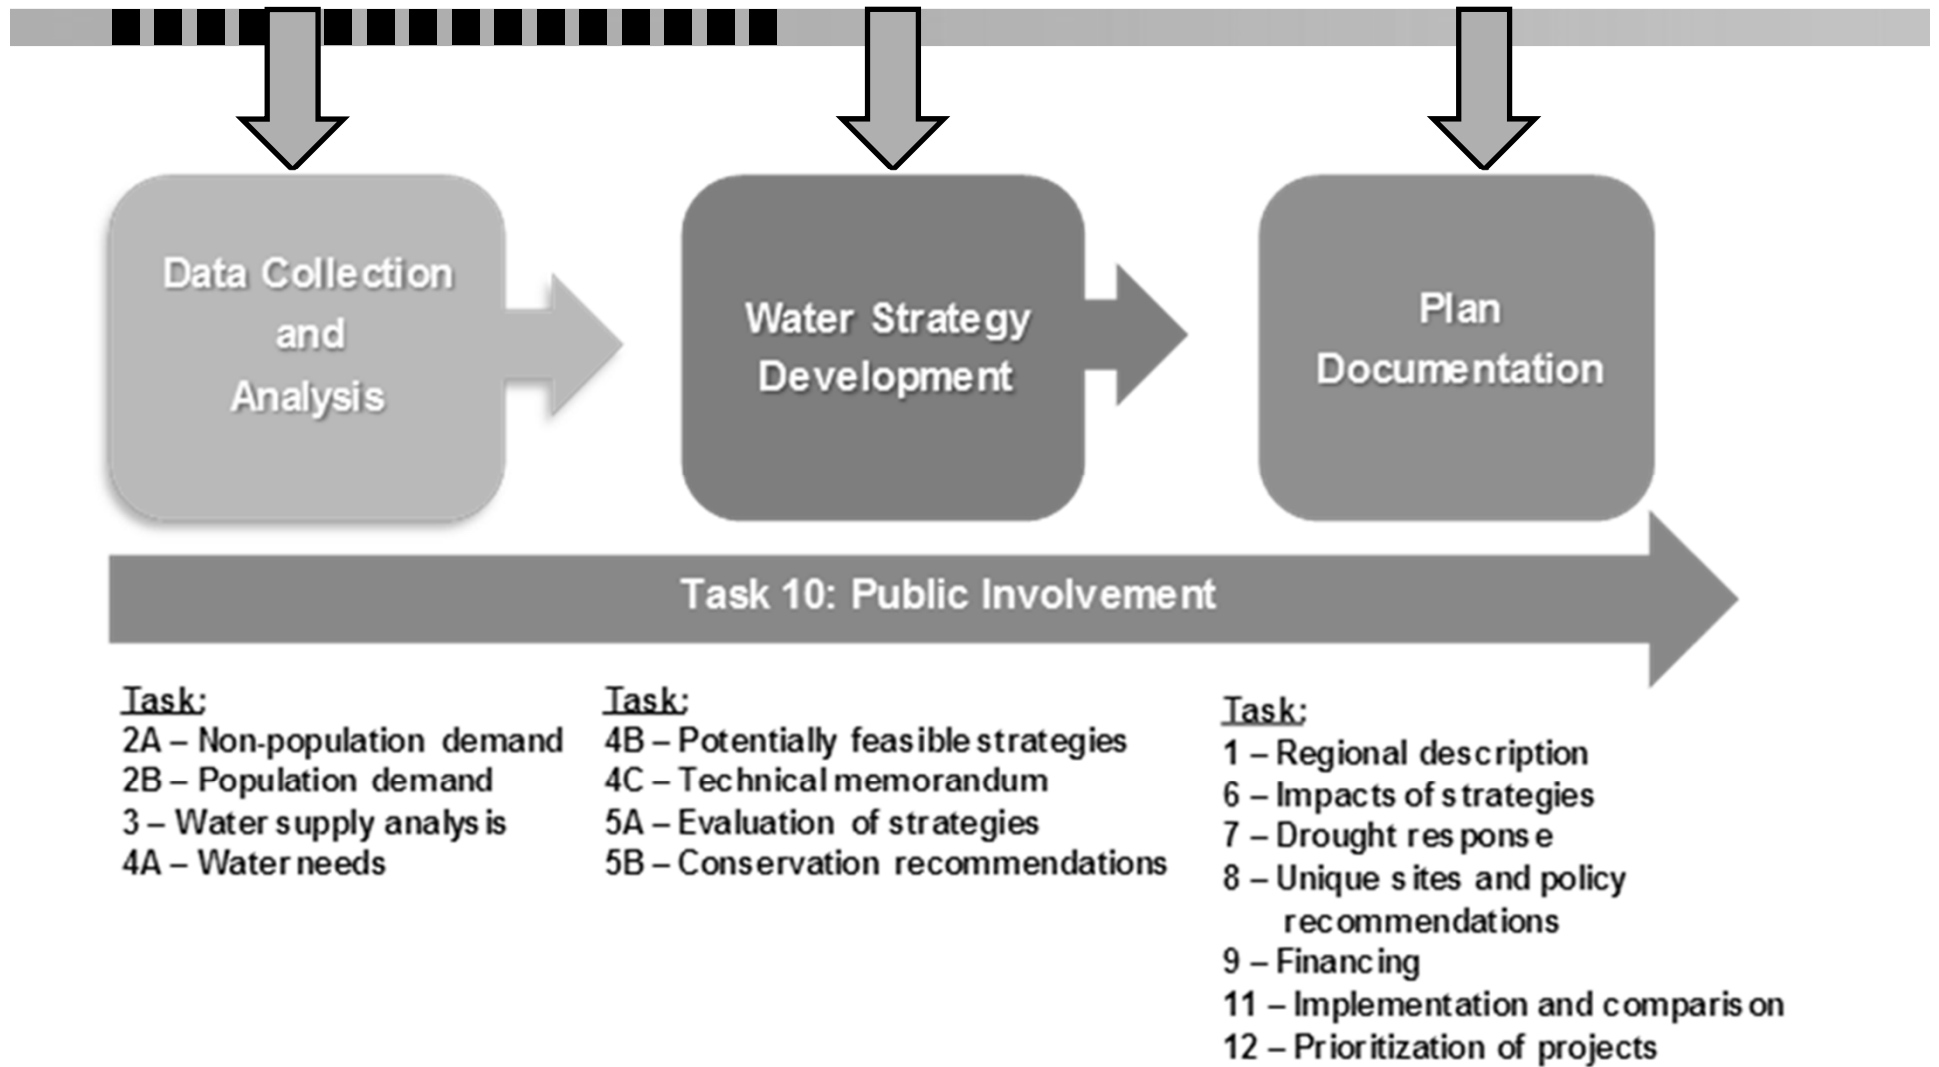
Data Collection and Analysis

Water Strategy Development

Plan Documentation

Task 10: Public Involvement

Task:
2A – Non-population demand
2B – Population demand
3 – Water supply analysis
4A – Water needs

Task:
4B – Potentially feasible strategies
4C – Technical memorandum
5A – Evaluation of strategies
5B – Conservation recommendations

Task:
1 – Regional description
6 – Impacts of strategies
7 – Drought response
8 – Unique sites and policy recommendations
9 – Financing
11 – Implementation and comparison
12 – Prioritization of projects